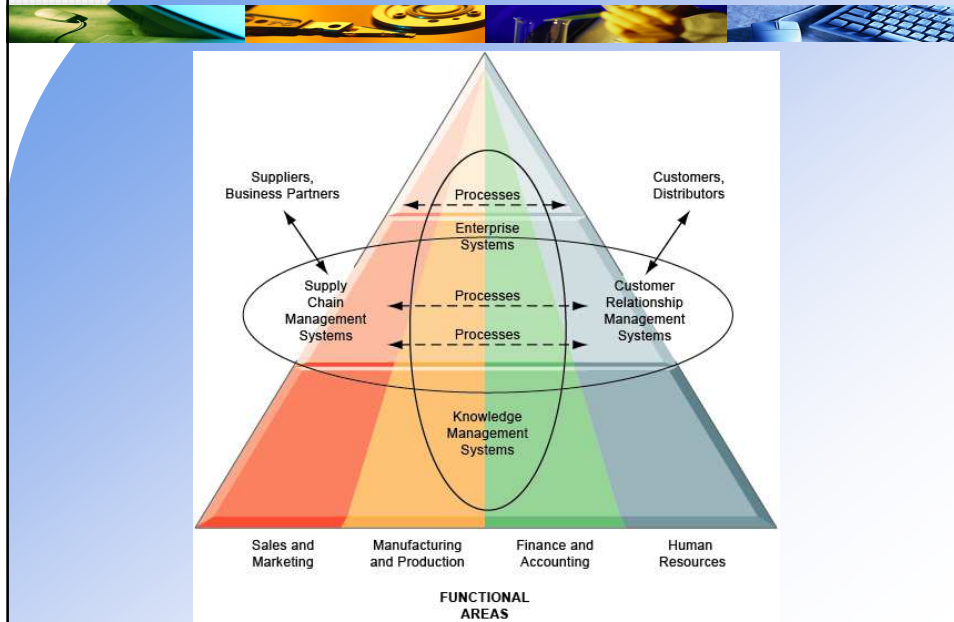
Suppliers, Business Partners

Customers, Distributors

Processes

Enterprise Systems

Supply Chain Management Systems

Processes

Processes

Customer Relationship Management Systems

Knowledge Management Systems

Sales and Marketing

Manufacturing and Production

Finance and Accounting

Human Resources

FUNCTIONAL AREAS